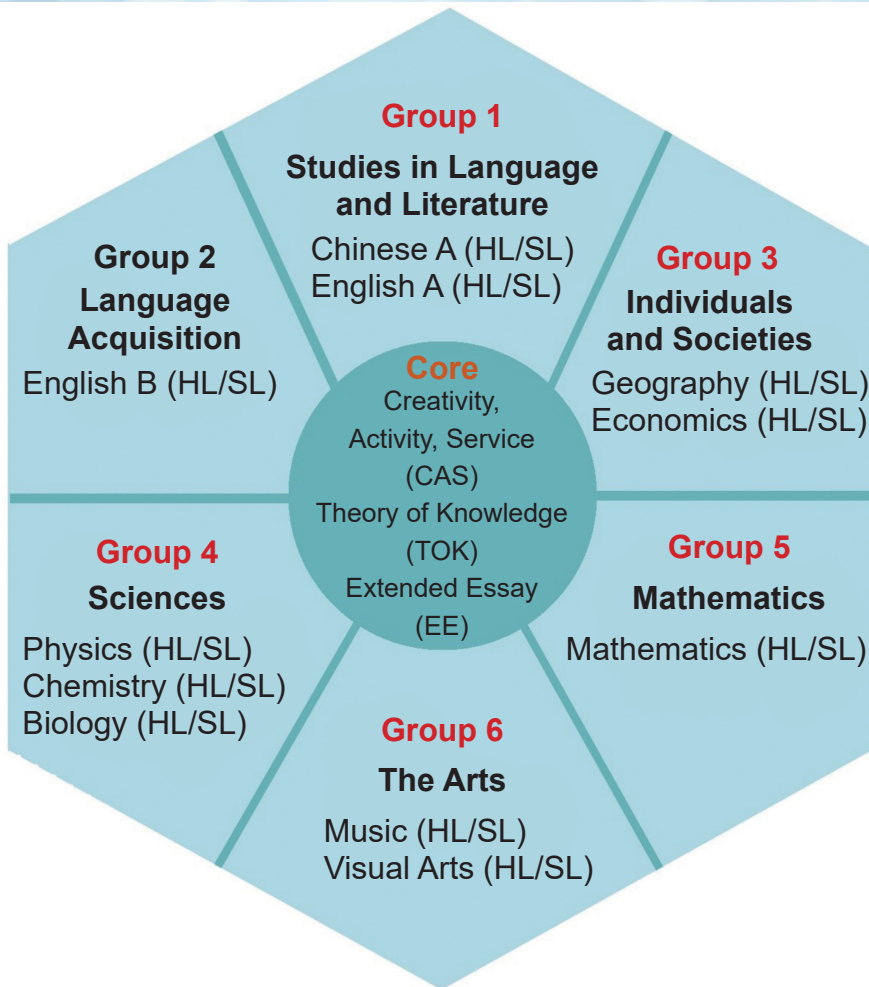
Group 1
Studies in Language and Literature
Chinese A (HL/SL)
English A (HL/SL)

Group 2
Language Acquisition
English B (HL/SL)

Group 3
Individuals and Societies
Geography (HL/SL)
Economics (HL/SL)

Core
Creativity, Activity, Service (CAS)
Theory of Knowledge (TOK)
Extended Essay (EE)

Group 4
Sciences
Physics (HL/SL)
Chemistry (HL/SL)
Biology (HL/SL)

Group 5
Mathematics
Mathematics (HL/SL)

Group 6
The Arts
Music (HL/SL)
Visual Arts (HL/SL)